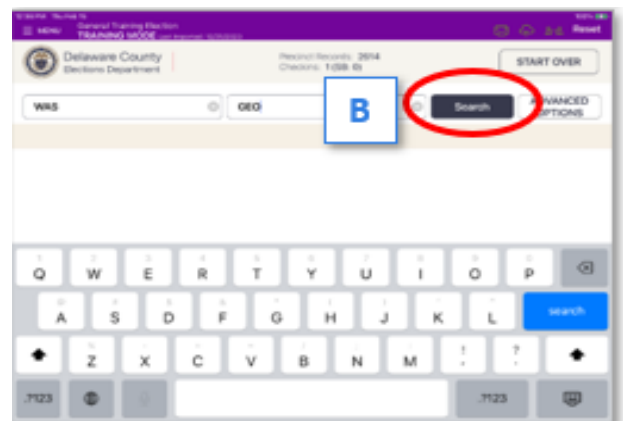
MENU General Training Election TRAINING MODE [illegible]

Reset

Delaware County Elections Department

Precinct Records: 2614 Checkins: 1 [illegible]

START OVER

WAS

GEO

B

Search

ADVANCED OPTIONS

Q W E R T Y U I O P

A S D F G H J K L

search

Z X C V B N M ! ?

.?123

.?123